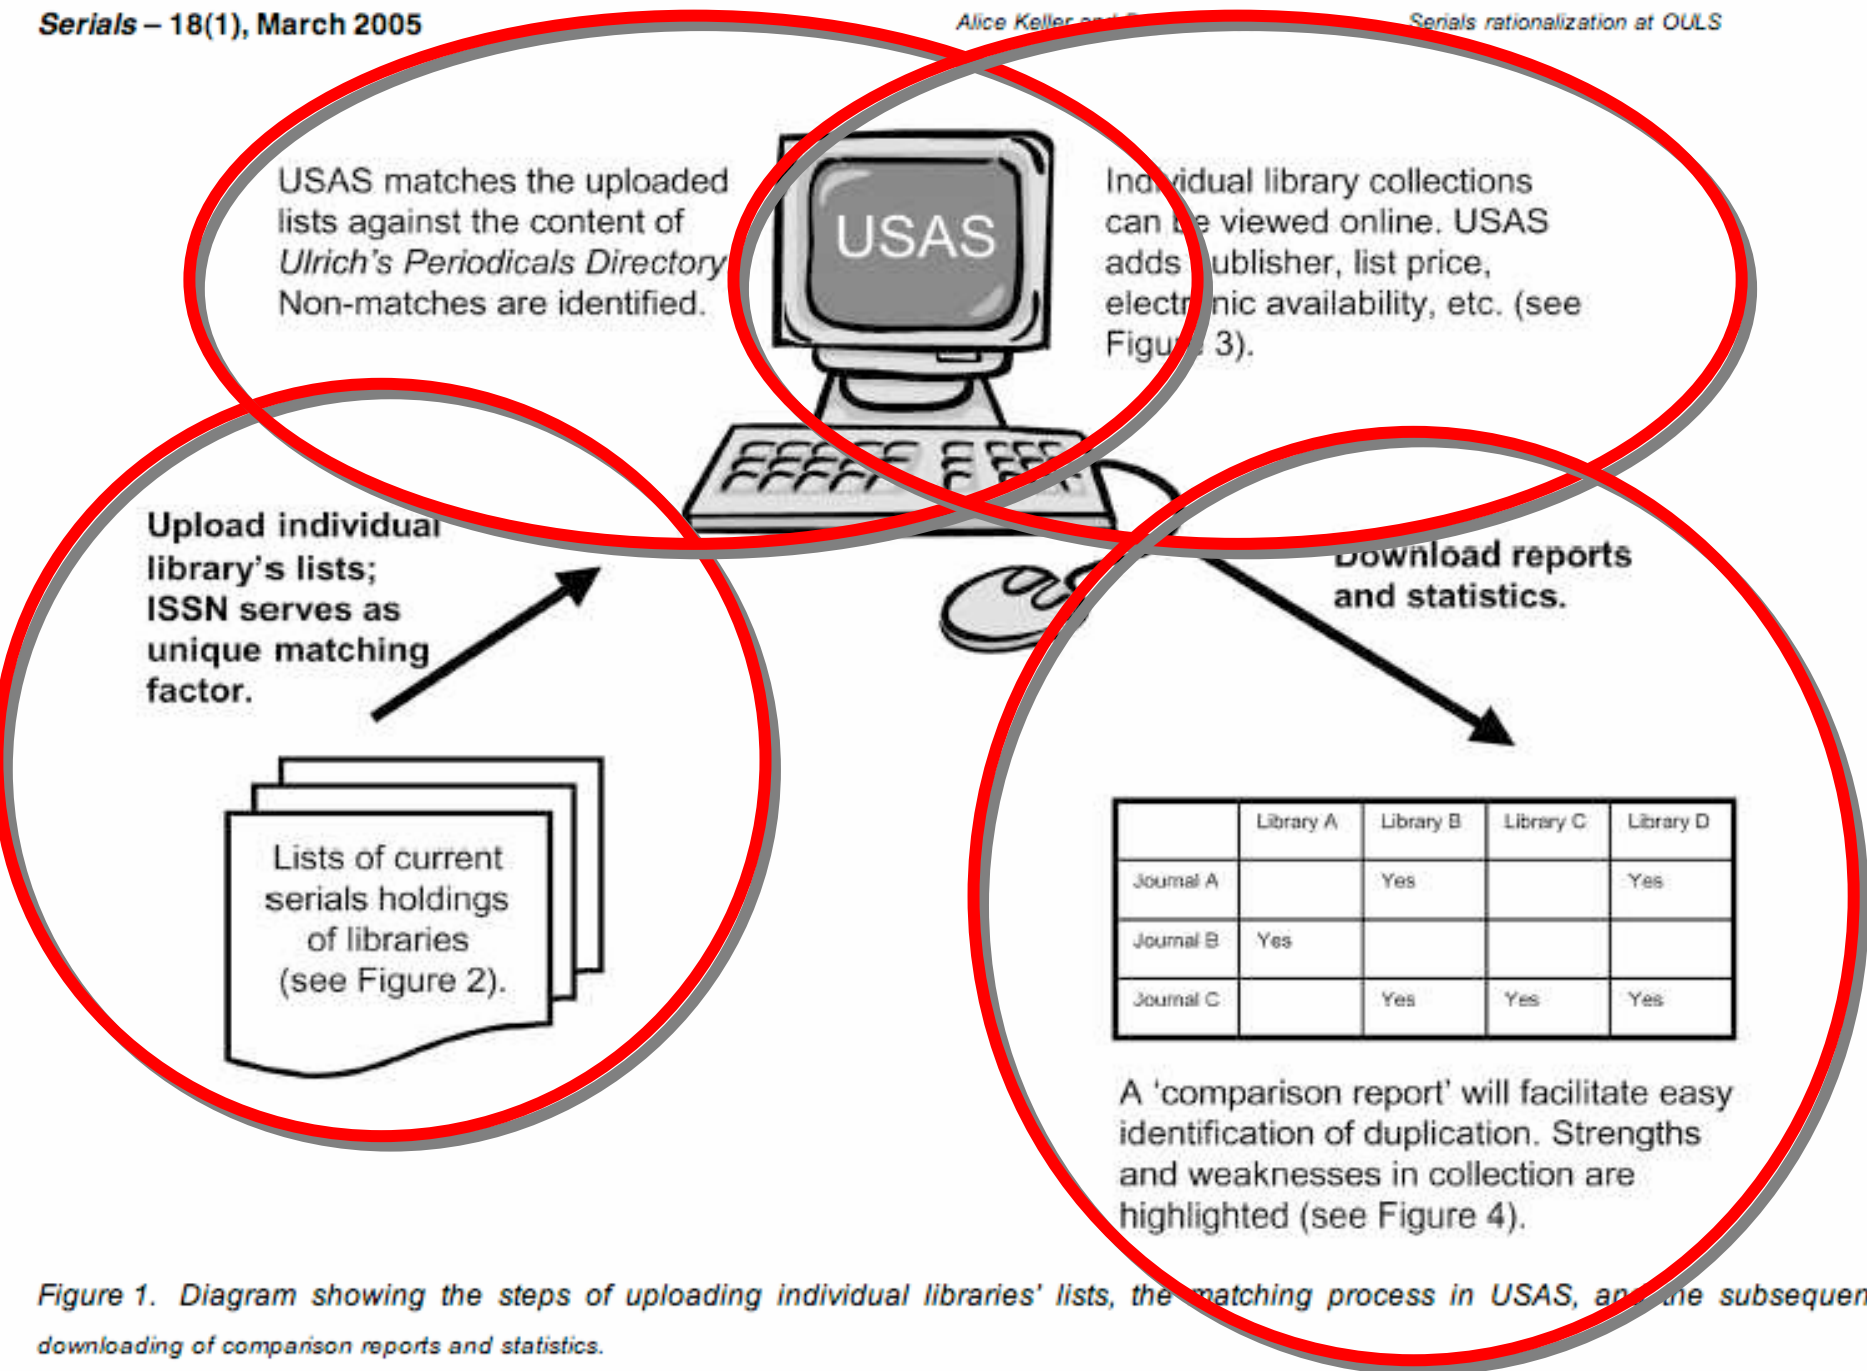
Serials – 18(1), March 2005

Alice Keller and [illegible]

Serials rationalization at OULS

USAS matches the uploaded lists against the content of *Ulrich's Periodicals Directory*. Non-matches are identified.

USAS

Ind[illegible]vidual library collections can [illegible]e viewed online. USAS adds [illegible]ublisher, list price, electr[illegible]nic availability, etc. (see Figu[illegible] 3).

Upload individual library's lists; ISSN serves as unique matching factor.

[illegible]ownload reports and statistics.

Lists of current serials holdings of libraries (see Figure 2).

| | Library A | Library B | Library C | Library D |
|---|---|---|---|---|
| Journal A | | Yes | | Yes |
| Journal B | Yes | | | |
| Journal C | | Yes | Yes | Yes |

A 'comparison report' will facilitate easy identification of duplication. Strengths and weaknesses in collection are highlighted (see Figure 4).

*Figure 1. Diagram showing the steps of uploading individual libraries' lists, the matching process in USAS, an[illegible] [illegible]e subsequen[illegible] downloading of comparison reports and statistics.*